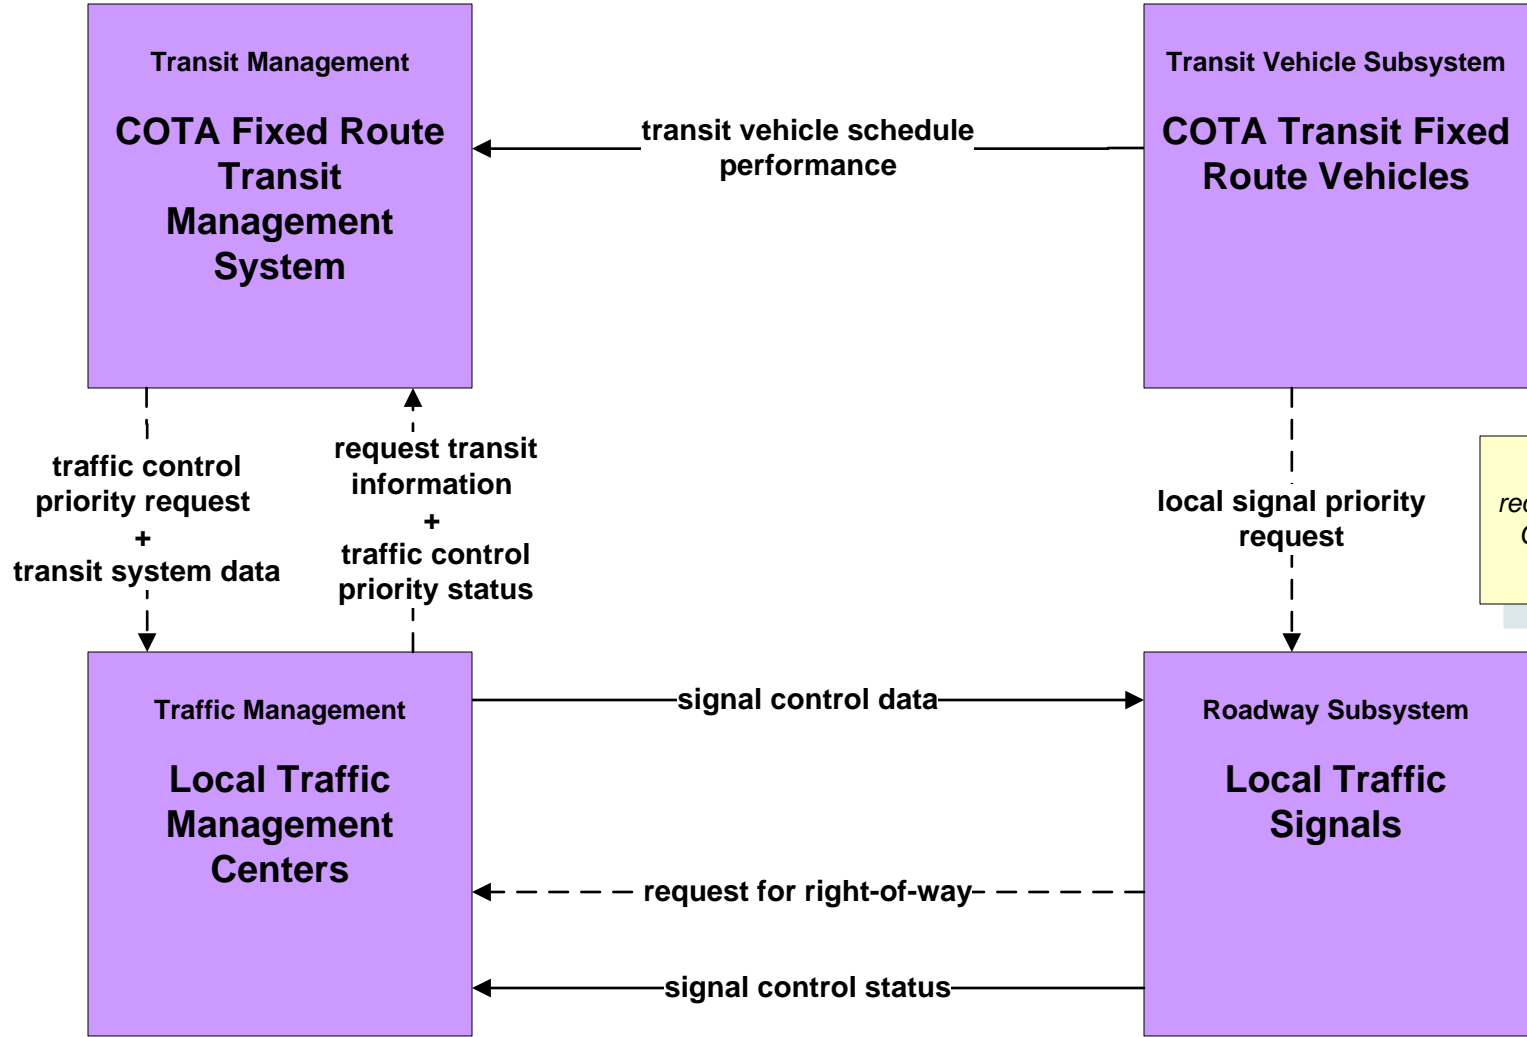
Transit Management

COTA Fixed Route Transit Management System

transit vehicle schedule performance

Transit Vehicle Subsystem

COTA Transit Fixed Route Vehicles

traffic control priority request + transit system data

request transit information + traffic control priority status

local signal priority request

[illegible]

Traffic Management

Local Traffic Management Centers

signal control data

Roadway Subsystem

Local Traffic Signals

request for right-of-way

signal control status